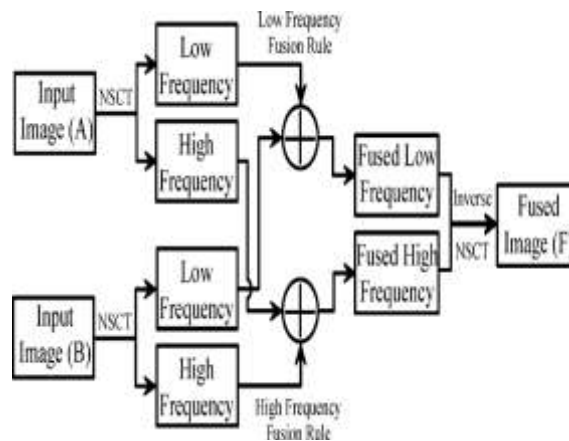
Low Frequency Fusion Rule

Input Image (A)

NSCT

Low Frequency

High Frequency

Fused Low Frequency

Inverse NSCT

Fused Image (F

Fused High Frequency

Input Image (B)

NSCT

Low Frequency

High Frequency

High Frequency Fusion Rule